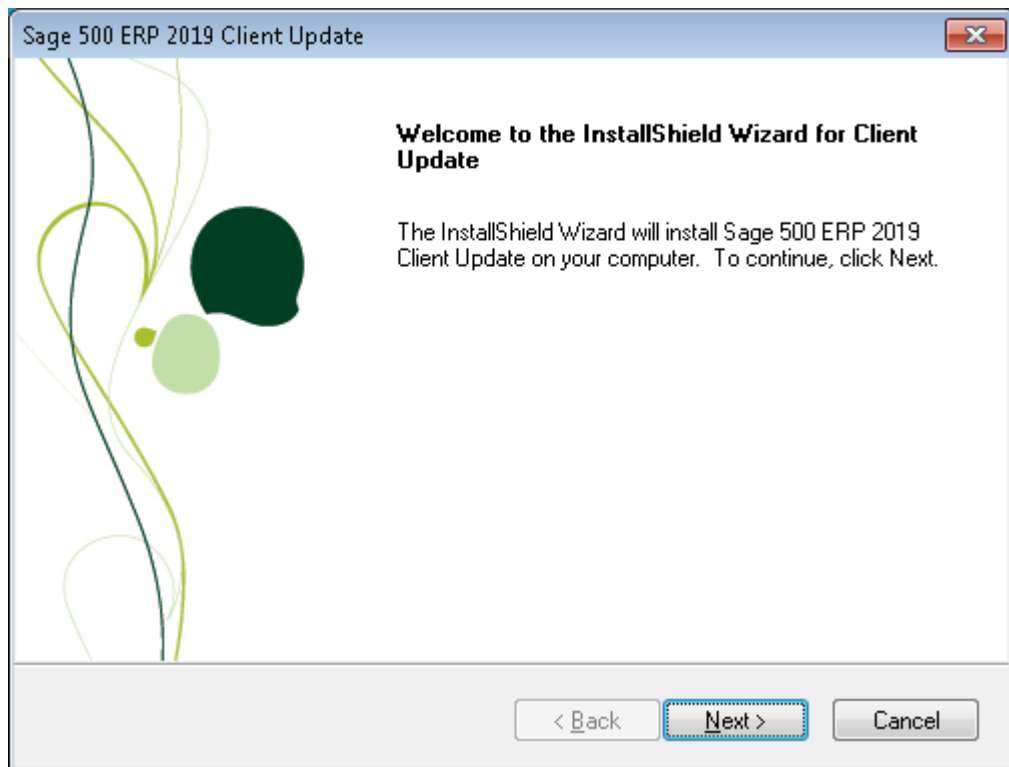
Sage 500 ERP 2019 Client Update

Welcome to the InstallShield Wizard for Client Update

The InstallShield Wizard will install Sage 500 ERP 2019 Client Update on your computer. To continue, click Next.

< Back

Next >

Cancel